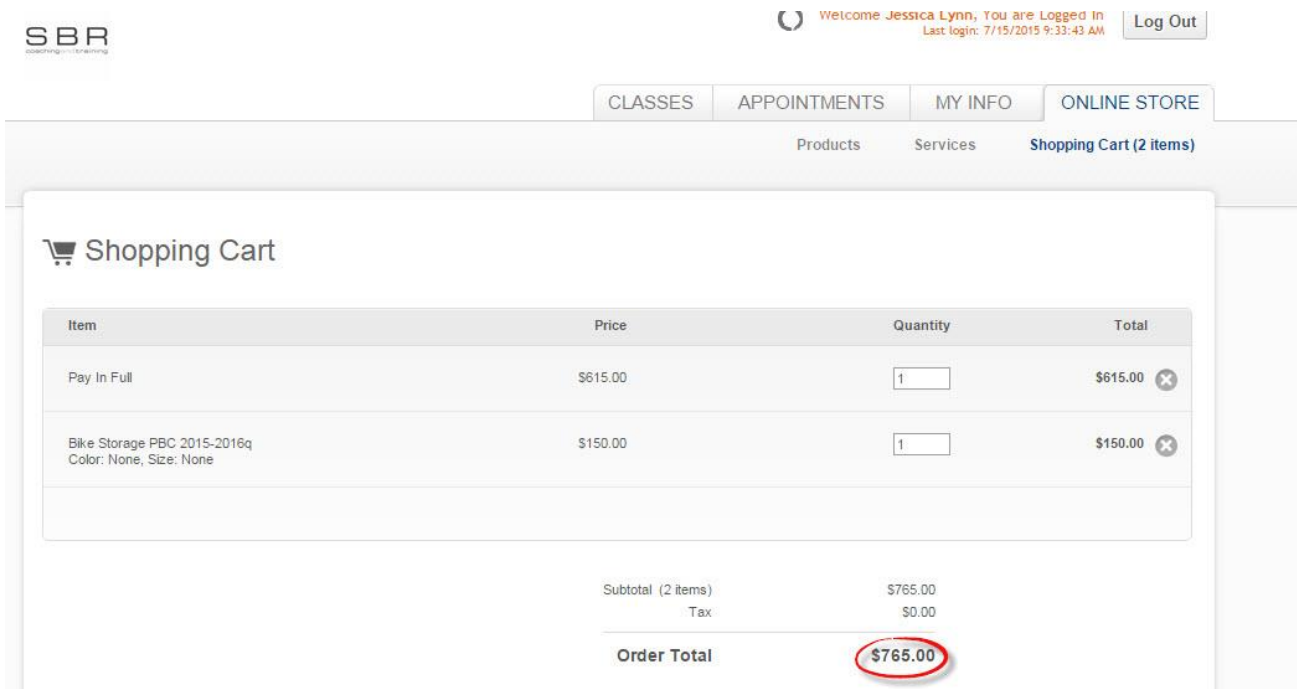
SBR
coaching and training

Welcome Jessica Lynn, You are Logged In
Last login: 7/15/2015 9:33:43 AM

Log Out

CLASSES APPOINTMENTS MY INFO ONLINE STORE

Products Services Shopping Cart (2 items)

Shopping Cart

| Item | Price | Quantity | Total |
|---|---|---|---|
| Pay In Full | \$615.00 | 1 | \$615.00 |
| Bike Storage PBC 2015-2016q<br>Color: None, Size: None | \$150.00 | 1 | \$150.00 |

Subtotal (2 items) \$765.00
Tax \$0.00
Order Total \$765.00